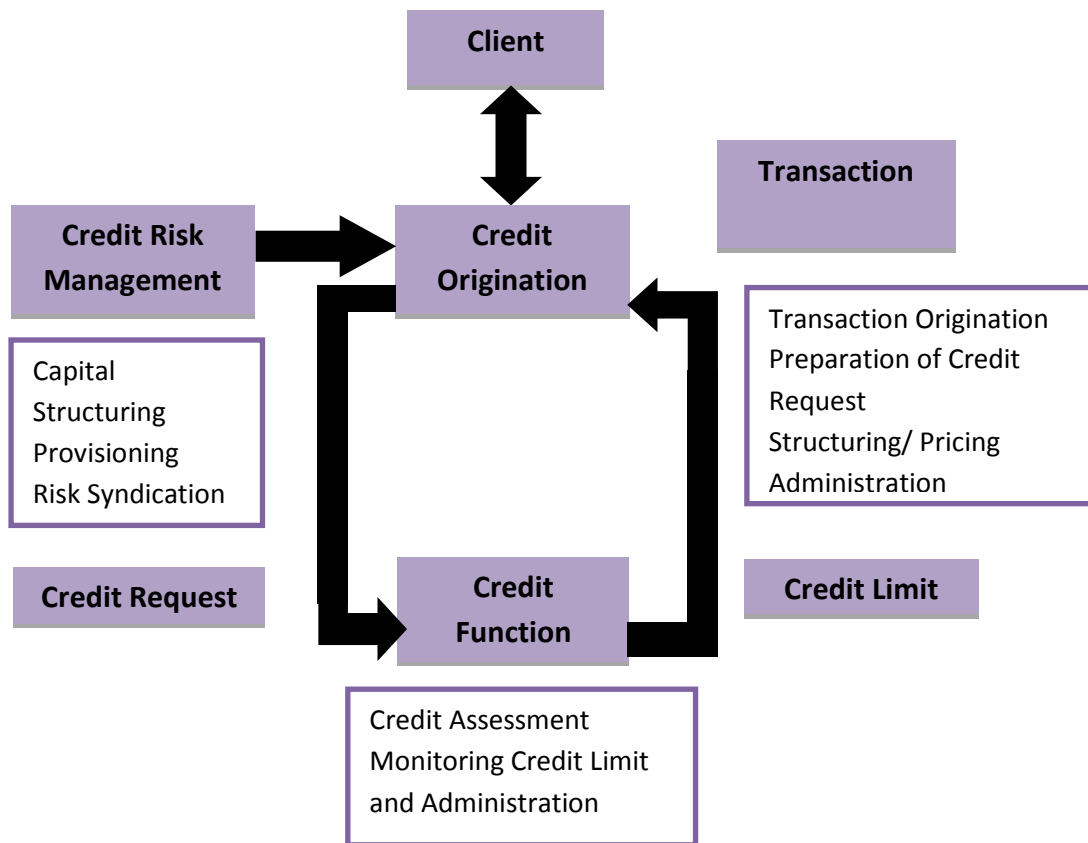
Client

Transaction

Credit Risk Management

Credit Origination

Transaction Origination
Preparation of Credit Request
Structuring/ Pricing
Administration

Capital
Structuring
Provisioning
Risk Syndication

Credit Request

Credit Function

Credit Limit

Credit Assessment
Monitoring Credit Limit and Administration